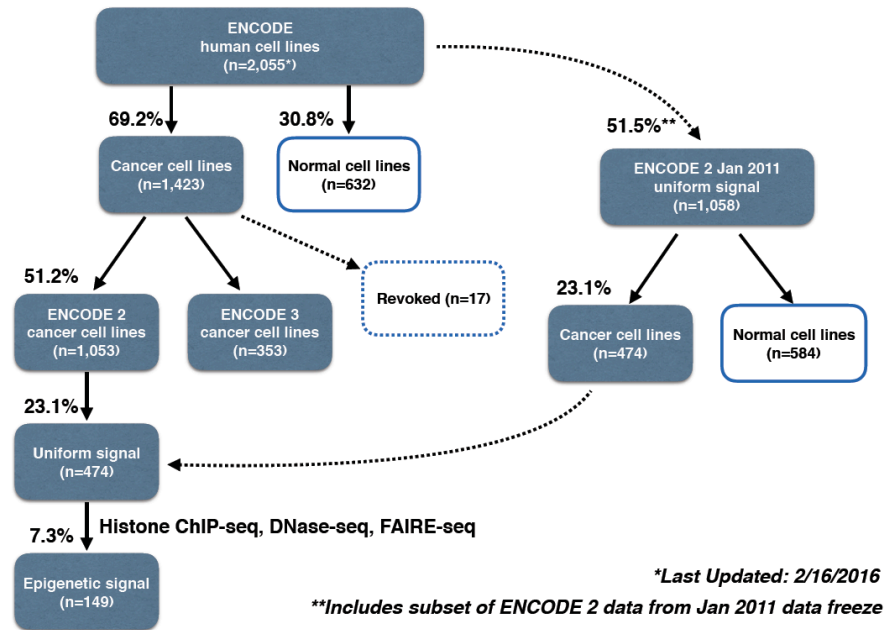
ENCODE
human cell lines
(n=2,055*)

69.2%

30.8%

51.5%**

Cancer cell lines
(n=1,423)

Normal cell lines
(n=632)

ENCODE 2 Jan 2011
uniform signal
(n=1,058)

51.2%

ENCODE 2
cancer cell lines
(n=1,053)

ENCODE 3
cancer cell lines
(n=353)

Revoked (n=17)

23.1%

Cancer cell lines
(n=474)

Normal cell lines
(n=584)

23.1%

Uniform signal
(n=474)

7.3%

Histone ChIP-seq, DNase-seq, FAIRE-seq

Epigenetic signal
(n=149)

*Last Updated: 2/16/2016

**Includes subset of ENCODE 2 data from Jan 2011 data freeze